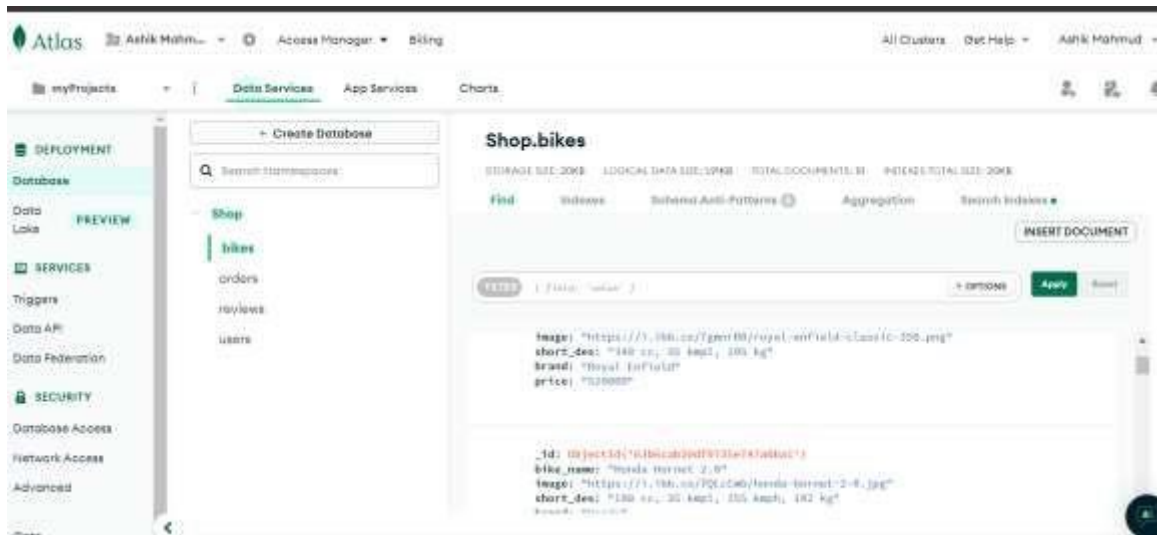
Atlas  Ashik Mohm...  Access Manager  Billing  All Clusters  Get Help  Ashik Mahmud

myProjects  Data Services  App Services  Charts

DEPLOYMENT
Database
Data Lake PREVIEW
SERVICES
Triggers
Data API
Data Federation
SECURITY
Database Access
Network Access
Advanced

+ Create Database
Search Namespaces
Shop
bikes
orders
reviews
users

Shop.bikes
STORAGE SIZE: 20KB  LOGICAL DATA SIZE: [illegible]  TOTAL DOCUMENTS: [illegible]  INDEXES TOTAL SIZE: 20KB

Find  Indexes  Schema Anti-Patterns  Aggregation  Search Indexes

INSERT DOCUMENT

FILTER { field: 'value' }  + OPTIONS  Apply  Reset

image: "https://i.ibb.co/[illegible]/royal-enfield-classic-350.png"
short_des: "349 cc, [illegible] kmpl, 195 kg"
brand: "Royal Enfield"
price: "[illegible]"

_id: ObjectId('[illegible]')
bike_name: "Honda Hornet 2.0"
image: "https://i.ibb.co/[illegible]/honda-hornet-2-0.jpg"
short_des: "184 cc, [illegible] kmpl, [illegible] kmph, 142 kg"
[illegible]